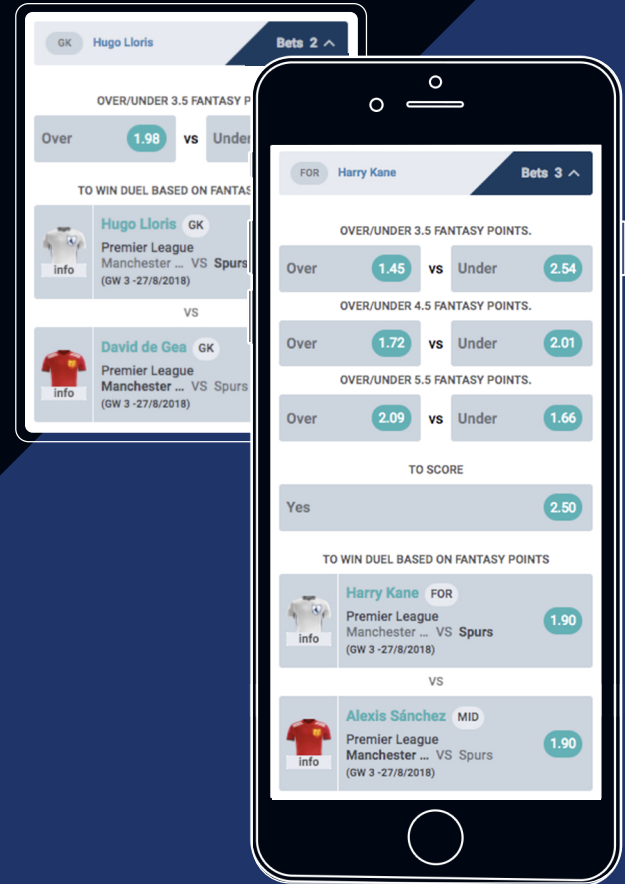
GK Hugo Lloris

Bets 2

OVER/UNDER 3.5 FANTASY POINTS.

Over 1.98 vs Under

TO WIN DUEL BASED ON FANTAS

info

Hugo Lloris GK

Premier League

Manchester ... VS Spurs

(GW 3 -27/8/2018)

VS

info

David de Gea GK

Premier League

Manchester ... VS Spurs

(GW 3 -27/8/2018)

FOR Harry Kane

Bets 3

OVER/UNDER 3.5 FANTASY POINTS.

Over 1.45 vs Under 2.54

OVER/UNDER 4.5 FANTASY POINTS.

Over 1.72 vs Under 2.01

OVER/UNDER 5.5 FANTASY POINTS.

Over 2.09 vs Under 1.66

TO SCORE

Yes 2.50

TO WIN DUEL BASED ON FANTASY POINTS

info

Harry Kane FOR

Premier League

Manchester ... VS Spurs

(GW 3 -27/8/2018)

1.90

VS

info

Alexis Sánchez MID

Premier League

Manchester ... VS Spurs

(GW 3 -27/8/2018)

1.90